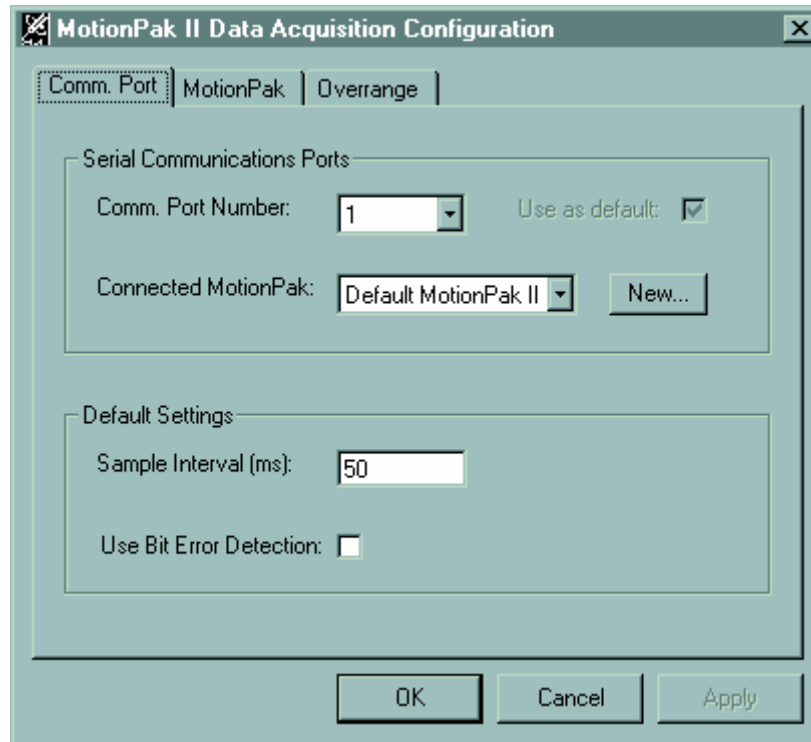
MotionPak II Data Acquisition Configuration

Comm. Port | MotionPak | Overrange

Serial Communications Ports

Comm. Port Number: 1

Use as default:

Connected MotionPak: Default MotionPak II

New...

Default Settings

Sample Interval (ms): 50

Use Bit Error Detection:

OK Cancel Apply